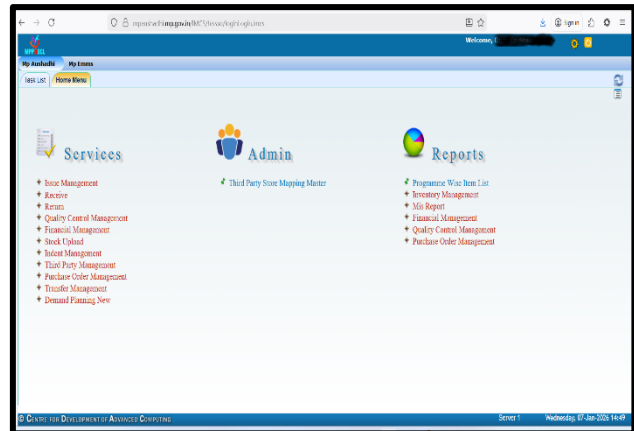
mpaushadhi.mp.gov.in/HMIS/hisauso/login/login.hms

Sign in

MPPHSCL

Welcome,

Mp Aushadhi | Mp Emms

Task List | Home Menu

Services

Issue Management
Receive
Return
Quality Control Management
Financial Management
Stock Upload
Indent Management
Third Party Management
Purchase Order Management
Transfer Management
Demand Planning New

Admin

Third Party Store Mapping Master

Reports

Programme Wise Item List
Inventory Management
Mis Report
Financial Management
Quality Control Management
Purchase Order Management

© Centre for Development of Advanced Computing

Server 1

Wednesday, 07-Jan-2026 14:49